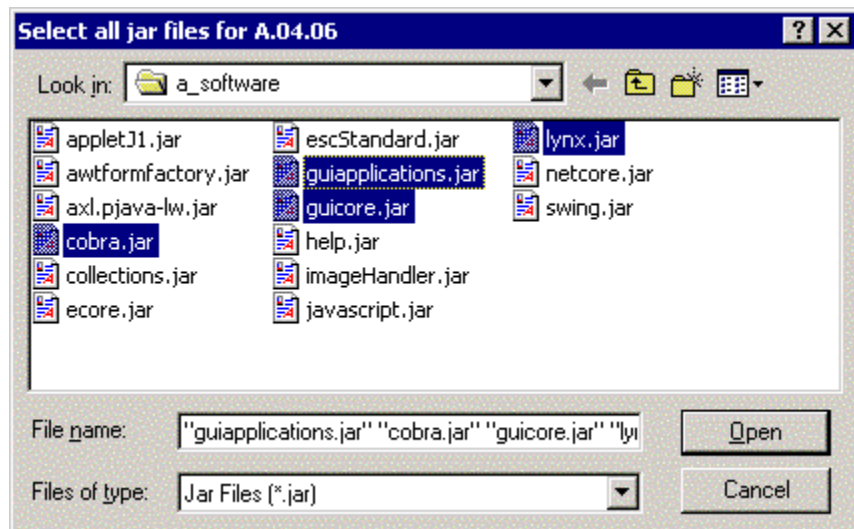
Select all jar files for A.04.06

Look in: a_software

appletJ1.jar
awtformfactory.jar
axl.pjava-lw.jar
cobra.jar
collections.jar
ecore.jar
escStandard.jar
guiapplications.jar
guicore.jar
help.jar
imageHandler.jar
javascript.jar
lynx.jar
netcore.jar
swing.jar

File name: "guiapplications.jar" "cobra.jar" "guicore.jar" "ly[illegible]

Files of type: Jar Files (*.jar)

Open

Cancel